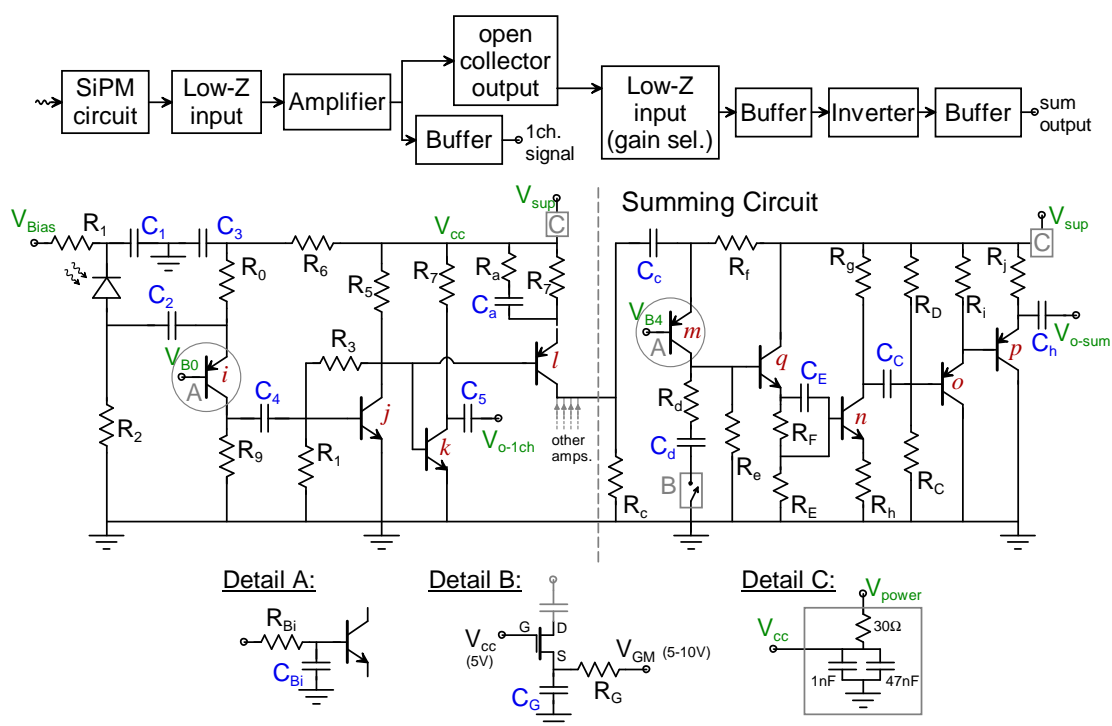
SiPM circuit → Low-Z input → Amplifier → open collector output → Low-Z input (gain sel.) → Buffer → Inverter → Buffer → sum output

Amplifier → Buffer → 1ch. signal

$V_{Bias}$ $R_1$ $C_1$ $C_3$ $R_0$ $R_6$ $V_{cc}$ $V_{sup}$ C $R_7$ $R_a$ $R_7$ $C_a$ $C_2$ $V_{B0}$ $i$ A $R_5$ $R_3$ $l$ $C_4$ $j$ $C_5$ $V_{o-1ch}$ $k$ other amps. $R_2$ $R_9$ $R_1$

Summing Circuit

$V_{sup}$ C $C_c$ $R_f$ $R_g$ $R_j$ $R_D$ $R_i$ $V_{B4}$ $m$ A $q$ $C_E$ $C_C$ $C_h$ $V_{o-sum}$ $p$ $o$ $R_d$ $n$ $R_F$ $C_d$ $R_e$ B $R_c$ $R_E$ $R_h$ $R_C$

Detail A:
$R_{Bi}$ $C_{Bi}$

Detail B:
$V_{cc}$ (5V) G D S $V_{GM}$ (5-10V) $R_G$ $C_G$

Detail C:
$V_{power}$ $V_{cc}$ 30Ω 1nF 47nF